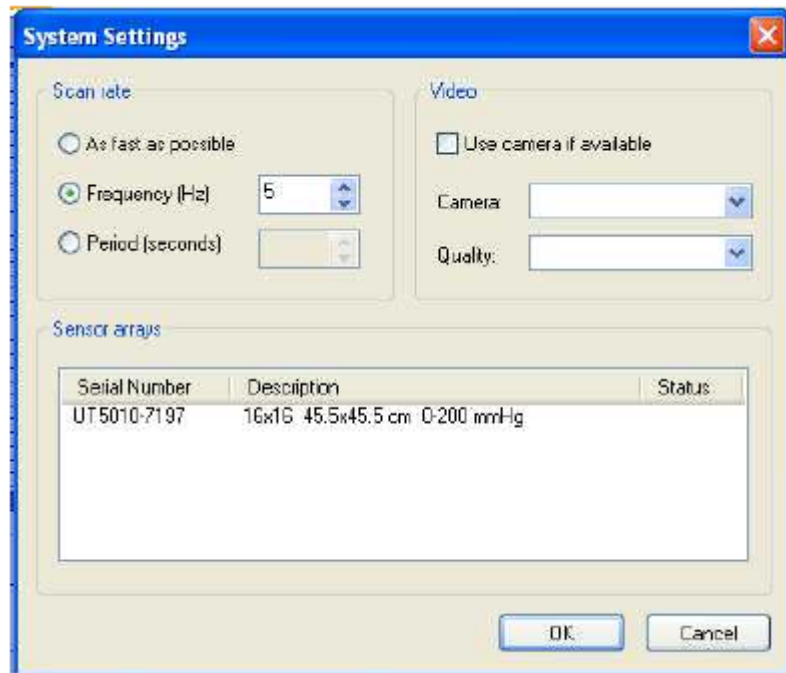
System Settings

Scan rate

As fast as possible

Frequency (Hz) 5

Period (seconds)

Video

Use camera if available

Camera:

Quality:

Sensor arrays

| Serial Number | Description | Status |
|---|---|---|
| UT5010-7197 | 16x16 45.5x45.5 cm 0-200 mmHg | |

OK

Cancel